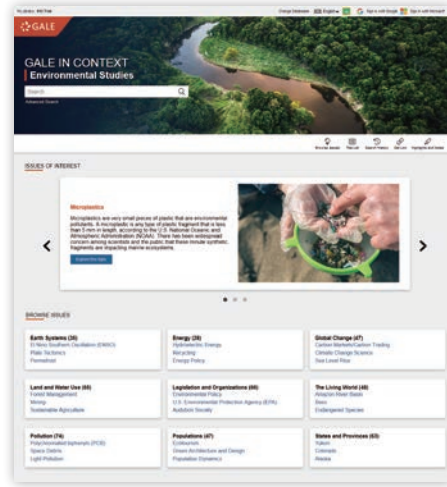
GALE

GALE IN CONTEXT
Environmental Studies

Search

Advanced Search

ISSUES OF INTEREST

Microplastics

Microplastics are very small pieces of plastic that are environmental pollutants. A microplastic is any type of plastic fragment that is less than 5 mm in length, according to the U.S. National Oceanic and Atmospheric Administration (NOAA). There has been widespread concern among scientists and the public that these minute synthetic fragments are impacting marine ecosystems.

BROWSE ISSUES

Earth Systems (30)
El Nino Southern Oscillation (ENSO)
Plate Tectonics
Permafrost

Energy (28)
Hydroelectric Energy
Recycling
Energy Policy

Global Change (47)
Carbon Markets/Carbon Trading
Climate Change Science
Sea Level Rise

Land and Water Use (65)
Forest Management
Mining
Sustainable Agriculture

Legislation and Organizations (66)
Environmental Policy
U.S. Environmental Protection Agency (EPA)
Audubon Society

The Living World (48)
Amazon River Basin
Bees
Endangered Species

Pollution (74)
Polychlorinated biphenyls (PCB)
Space Debris
Light Pollution

Populations (47)
Ecotourism
Green Architecture and Design
Population Dynamics

States and Provinces (63)
Yukon
Colorado
Alaska